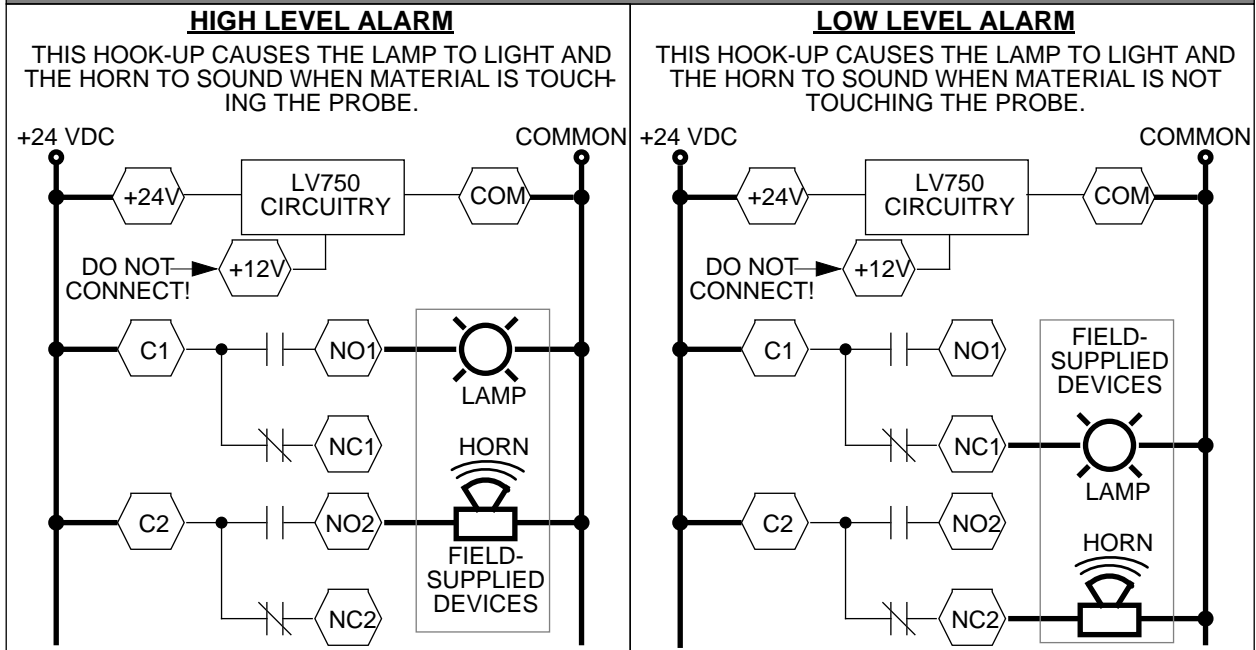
HIGH LEVEL ALARM

THIS HOOK-UP CAUSES THE LAMP TO LIGHT AND THE HORN TO SOUND WHEN MATERIAL IS TOUCHING THE PROBE.

+24 VDC

COMMON

+24V

LV750 CIRCUITRY

COM

DO NOT CONNECT!

+12V

C1

NO1

LAMP

NC1

HORN

C2

NO2

FIELD-SUPPLIED DEVICES

NC2

LOW LEVEL ALARM

THIS HOOK-UP CAUSES THE LAMP TO LIGHT AND THE HORN TO SOUND WHEN MATERIAL IS NOT TOUCHING THE PROBE.

+24 VDC

COMMON

+24V

LV750 CIRCUITRY

COM

DO NOT CONNECT!

+12V

C1

NO1

FIELD-SUPPLIED DEVICES

NC1

LAMP

C2

NO2

HORN

NC2